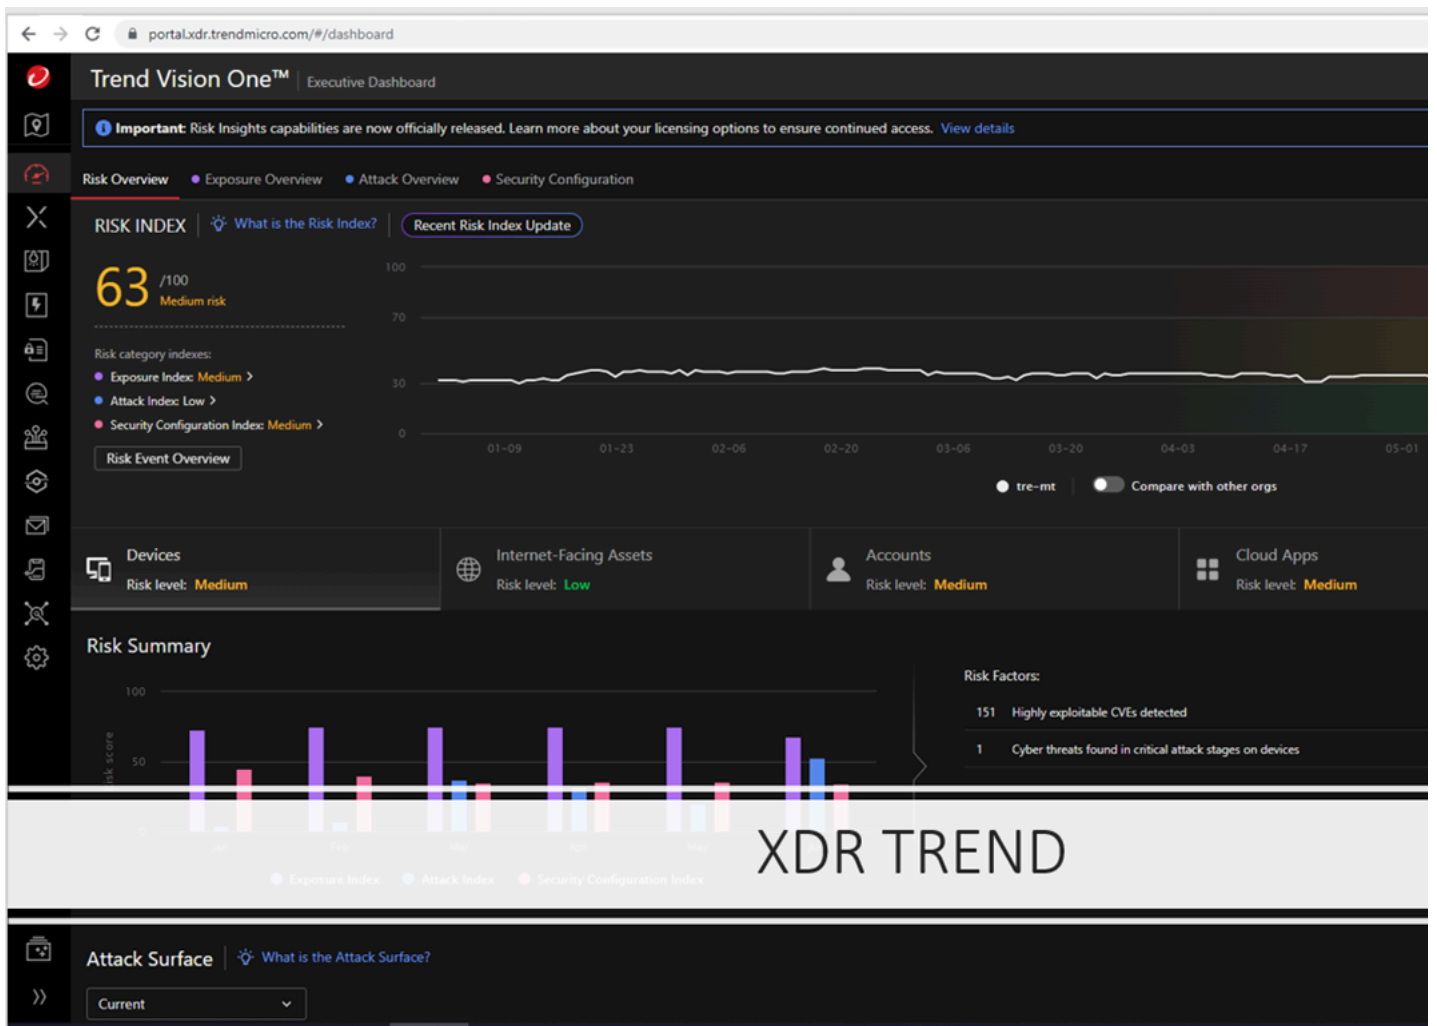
portal.xdr.trendmicro.com/#/dashboard

Trend Vision One™ | Executive Dashboard

Important: Risk Insights capabilities are now officially released. Learn more about your licensing options to ensure continued access. View details

Risk Overview • Exposure Overview • Attack Overview • Security Configuration

RISK INDEX | What is the Risk Index? | Recent Risk Index Update

63 /100
Medium risk

Risk category indexes:
Exposure Index: Medium >
Attack Index: Low >
Security Configuration Index: Medium >

Risk Event Overview

100
70
30
0
01-09 01-23 02-06 02-20 03-06 03-20 04-03 04-17 05-01

tre-mt | Compare with other orgs

Devices
Risk level: Medium

Internet-Facing Assets
Risk level: Low

Accounts
Risk level: Medium

Cloud Apps
Risk level: Medium

Risk Summary

100
50
Risk score

Risk Factors:
151 Highly exploitable CVEs detected
1 Cyber threats found in critical attack stages on devices

XDR TREND

Attack Surface | What is the Attack Surface?

Current